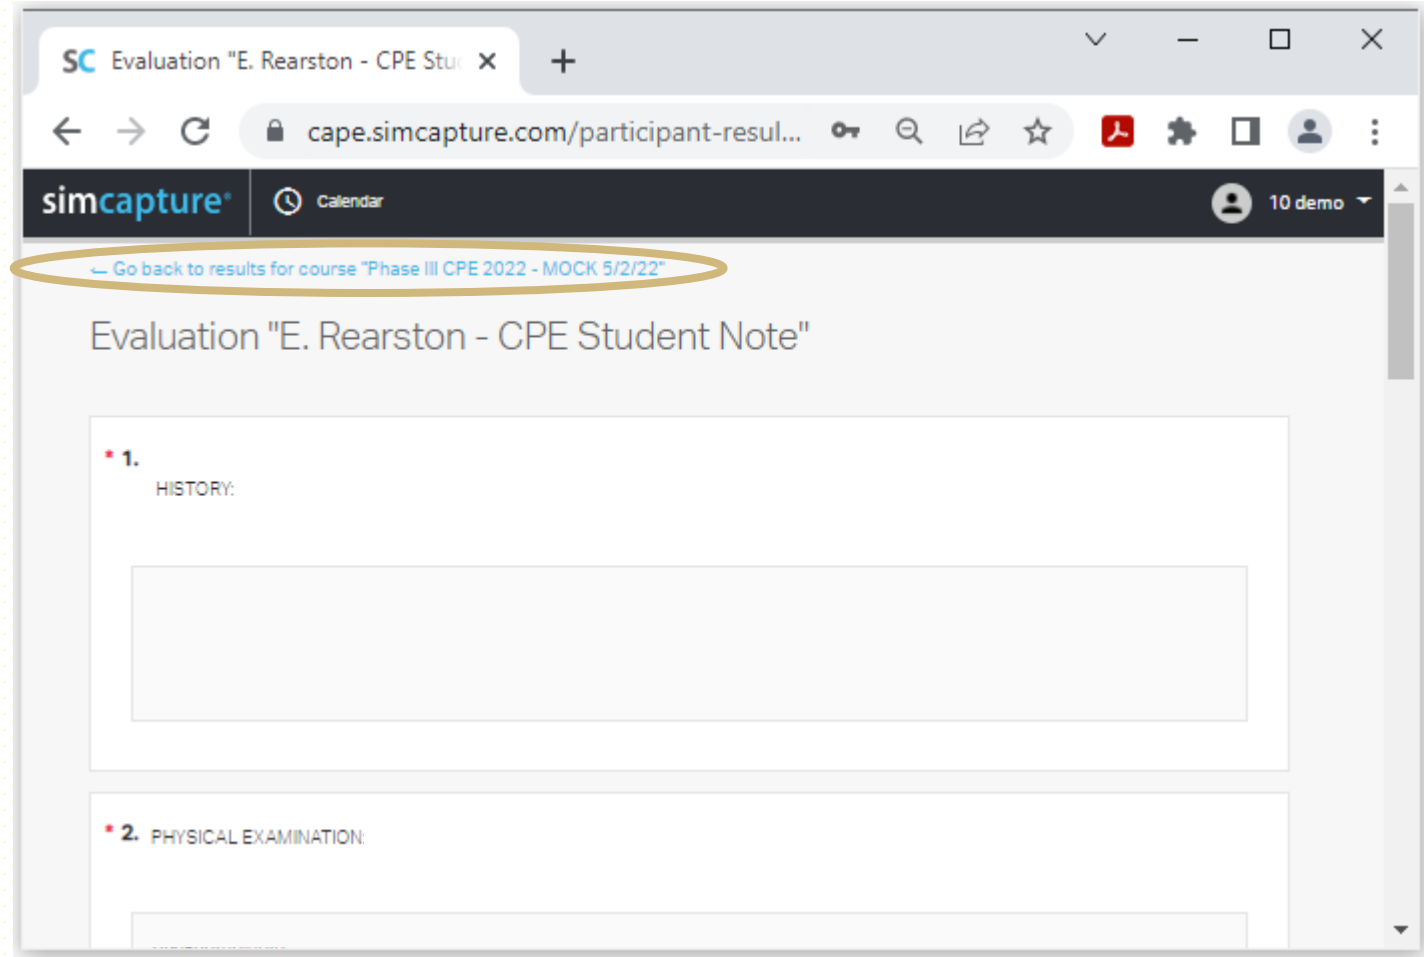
SC Evaluation "E. Rearston - CPE Stu

cape.simcapture.com/participant-resul...

simcapture Calendar 10 demo

← Go back to results for course "Phase III CPE 2022 - MOCK 5/2/22"

Evaluation "E. Rearston - CPE Student Note"

* 1.
HISTORY:

* 2. PHYSICAL EXAMINATION: